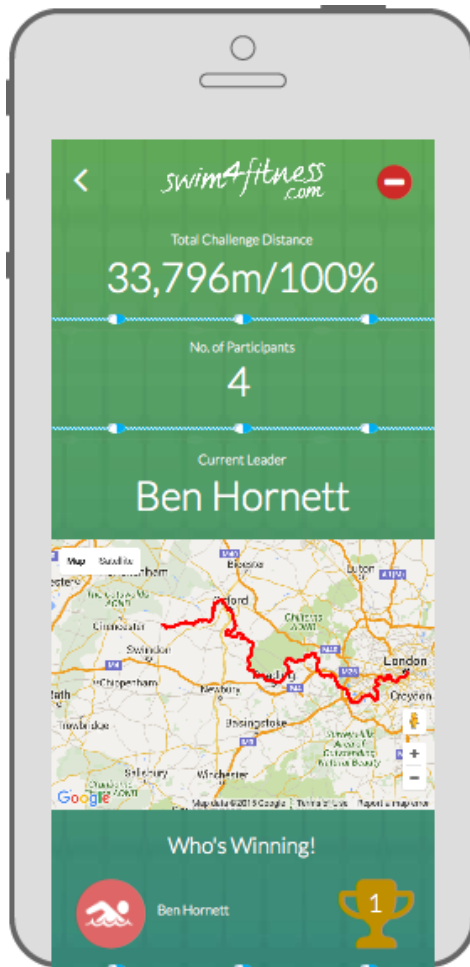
swim4fitness.com

Total Challenge Distance
33,796m/100%

No. of Participants
4

Current Leader
Ben Hornett

Map Satellite
Cirencester
Swindon
Chippenham
Oxford
Reading
Newbury
Basingstoke
Winchester
Salisbury
Luton
London
Croydon
Google
Map data ©2015 Google Terms of Use Report a map error

Who's Winning!

Ben Hornett
1